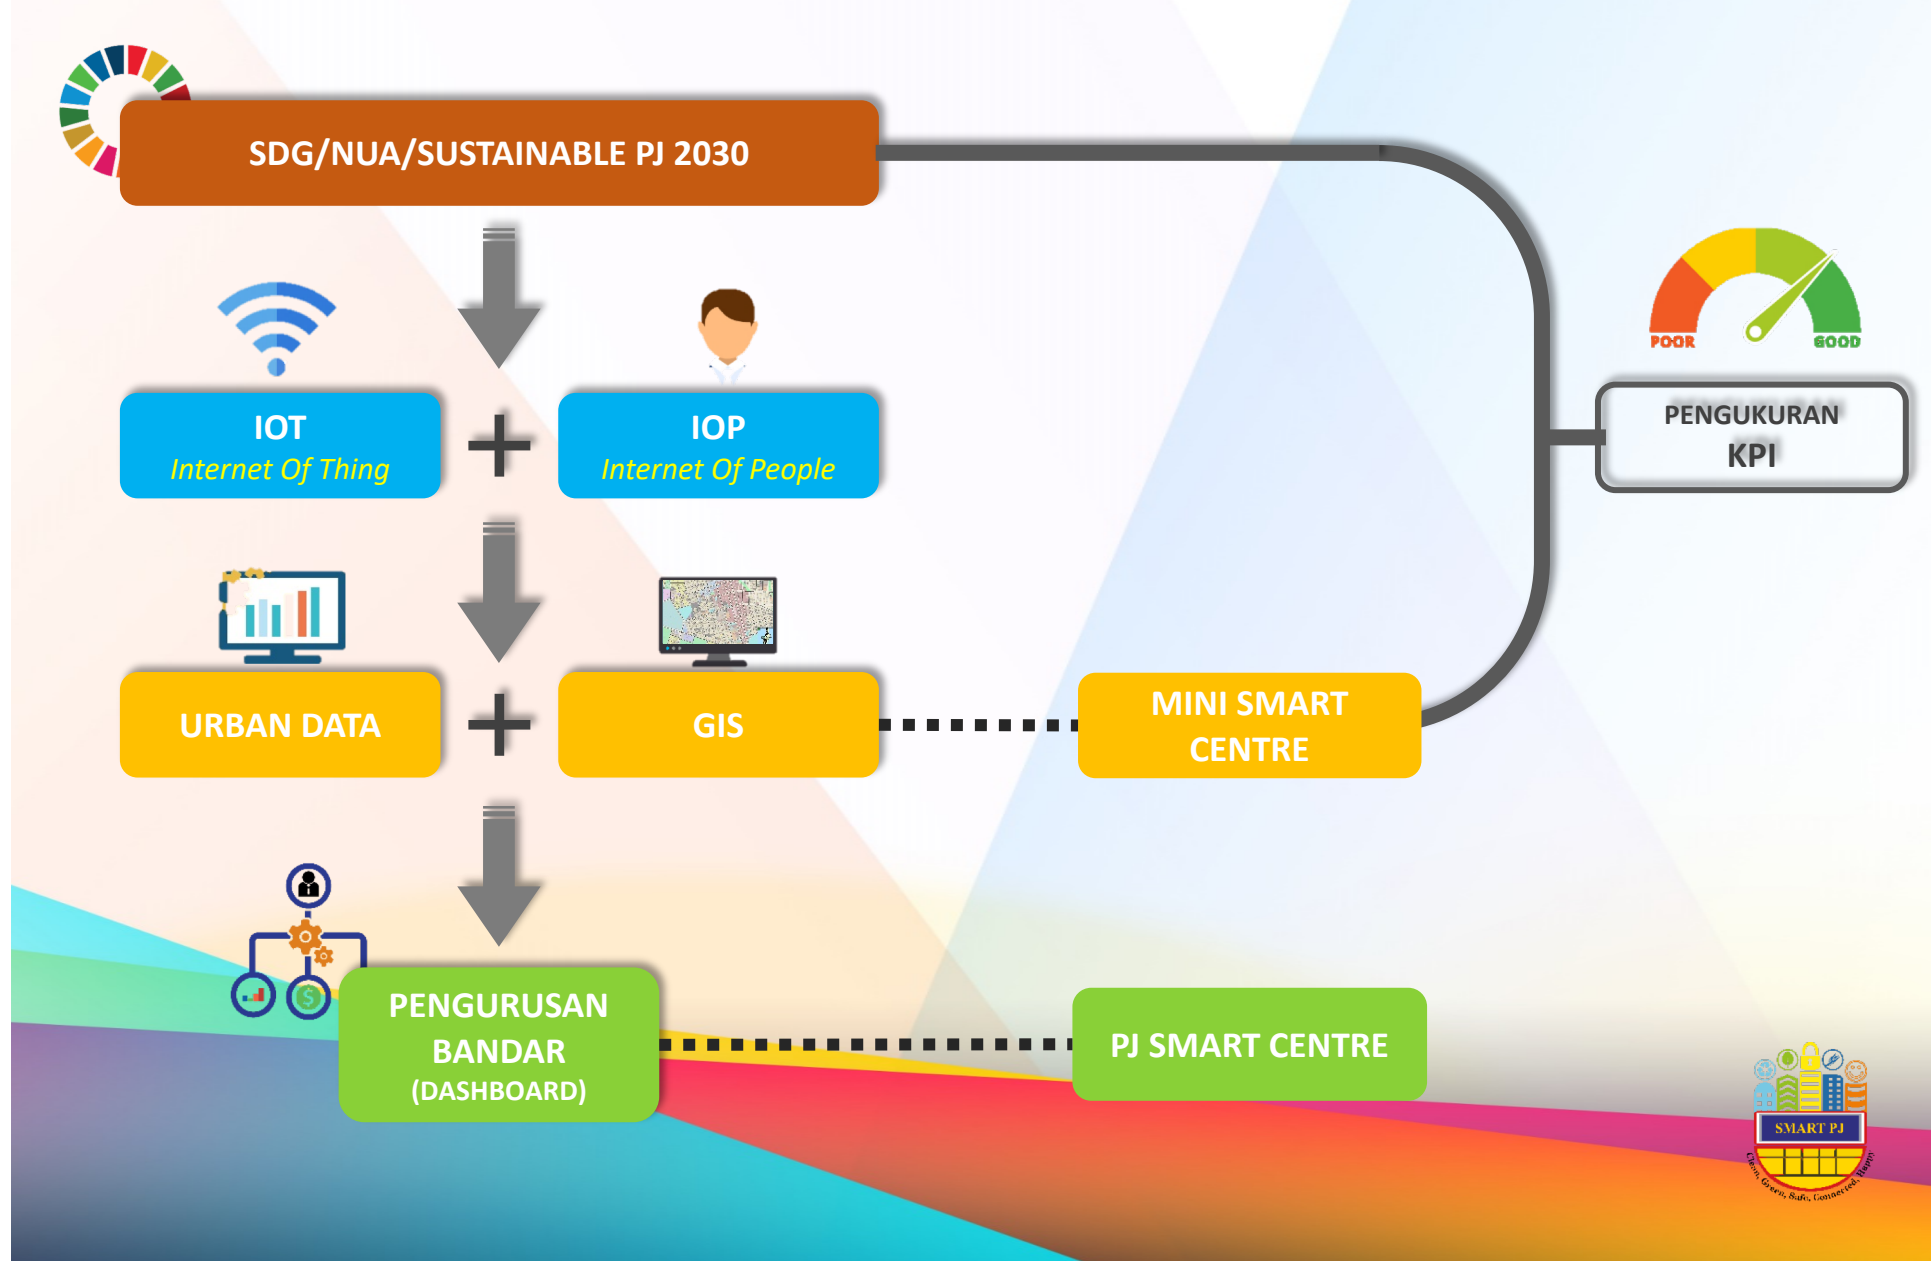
SDG/NUA/SUSTAINABLE PJ 2030

POOR GOOD

PENGUKURAN
KPI

IOT
Internet Of Thing

+

IOP
Internet Of People

URBAN DATA

+

GIS

MINI SMART CENTRE

PENGURUSAN BANDAR
(DASHBOARD)

PJ SMART CENTRE

SMART PJ
Clean, Green, Safe, Connected, Happy